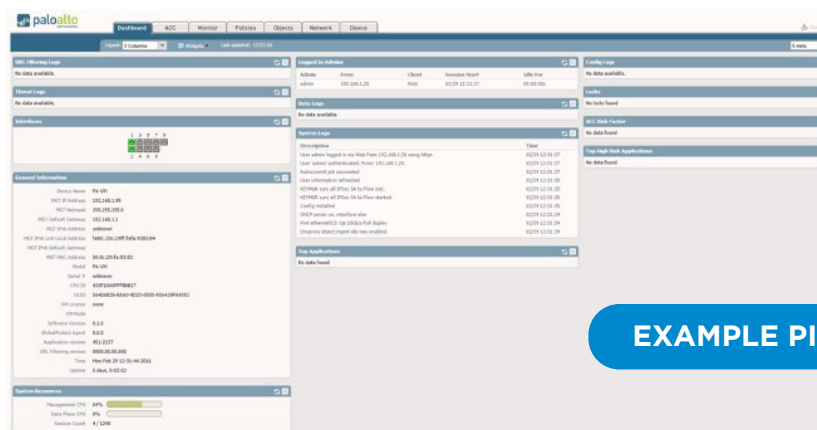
paloalto NETWORKS

Dashboard | ACC | Monitor | Policies | Objects | Network | Device

Layout 3 Columns | Widgets | Last updated: 17:22:05

5 mins

URL Filtering Logs
No data available.

Threat Logs
No data available.

Interfaces
1 3 5 7 9
2 4 6 8

General Information
Device Name PA-VM
MGT IP Address 192.168.1.99
MGT Netmask 255.255.255.0
MGT Default Gateway 192.168.1.1
MGT IPv6 Address unknown
MGT IPv6 Link Local Address fe80::20c:29ff:fe5a:9303/64
MGT IPv6 Default Gateway
MGT MAC Address 00:0c:29:5a:93:03
Model PA-VM
Serial # unknown
CPU ID 410F1006FFFB8B17
UUID 564D6E25-6A40-8D23-0505-935415F9A593
VM License none
VM Mode
Software Version 6.1.0
GlobalProtect Agent 0.0.0
Application version 451-2537
URL Filtering version 0000.00.00.000
Time Mon Feb 29 12:31:44 2016
Uptime 0 days, 0:02:02

System Resources
Management CPU 64%
Data Plane CPU 0%
Session Count 4 / 1248

Logged In Admins
| Admin | From | Client | Session Start | Idle For |
|---|---|---|---|---|
| admin | 192.168.1.26 | Web | 02/29 12:31:37 | 00:00:00s |

Data Logs
No data available.

System Logs
| Description | Time |
|---|---|
| User admin logged in via Web from 192.168.1.26 using https | 02/29 12:31:37 |
| User 'admin' authenticated. From: 192.168.1.26. | 02/29 12:31:37 |
| Autocommit job succeeded | 02/29 12:31:37 |
| User information refreshed | 02/29 12:31:35 |
| KEYMGR sync all IPSec SA to Flow exit. | 02/29 12:31:35 |
| KEYMGR sync all IPSec SA to Flow started. | 02/29 12:31:35 |
| Config installed | 02/29 12:31:35 |
| DHCP server ex. interface dup | 02/29 12:31:34 |
| Port ethernet1/2: Up 10Gb/s-Full duplex | 02/29 12:31:34 |
| Dnsproxy object mgmt obj was enabled. | 02/29 12:31:34 |

Top Applications
No data found

Config Logs
No data available.

Locks
No locks found

ACC Risk Factor
No data found

Top High Risk Applications
No data found

EXAMPLE PI